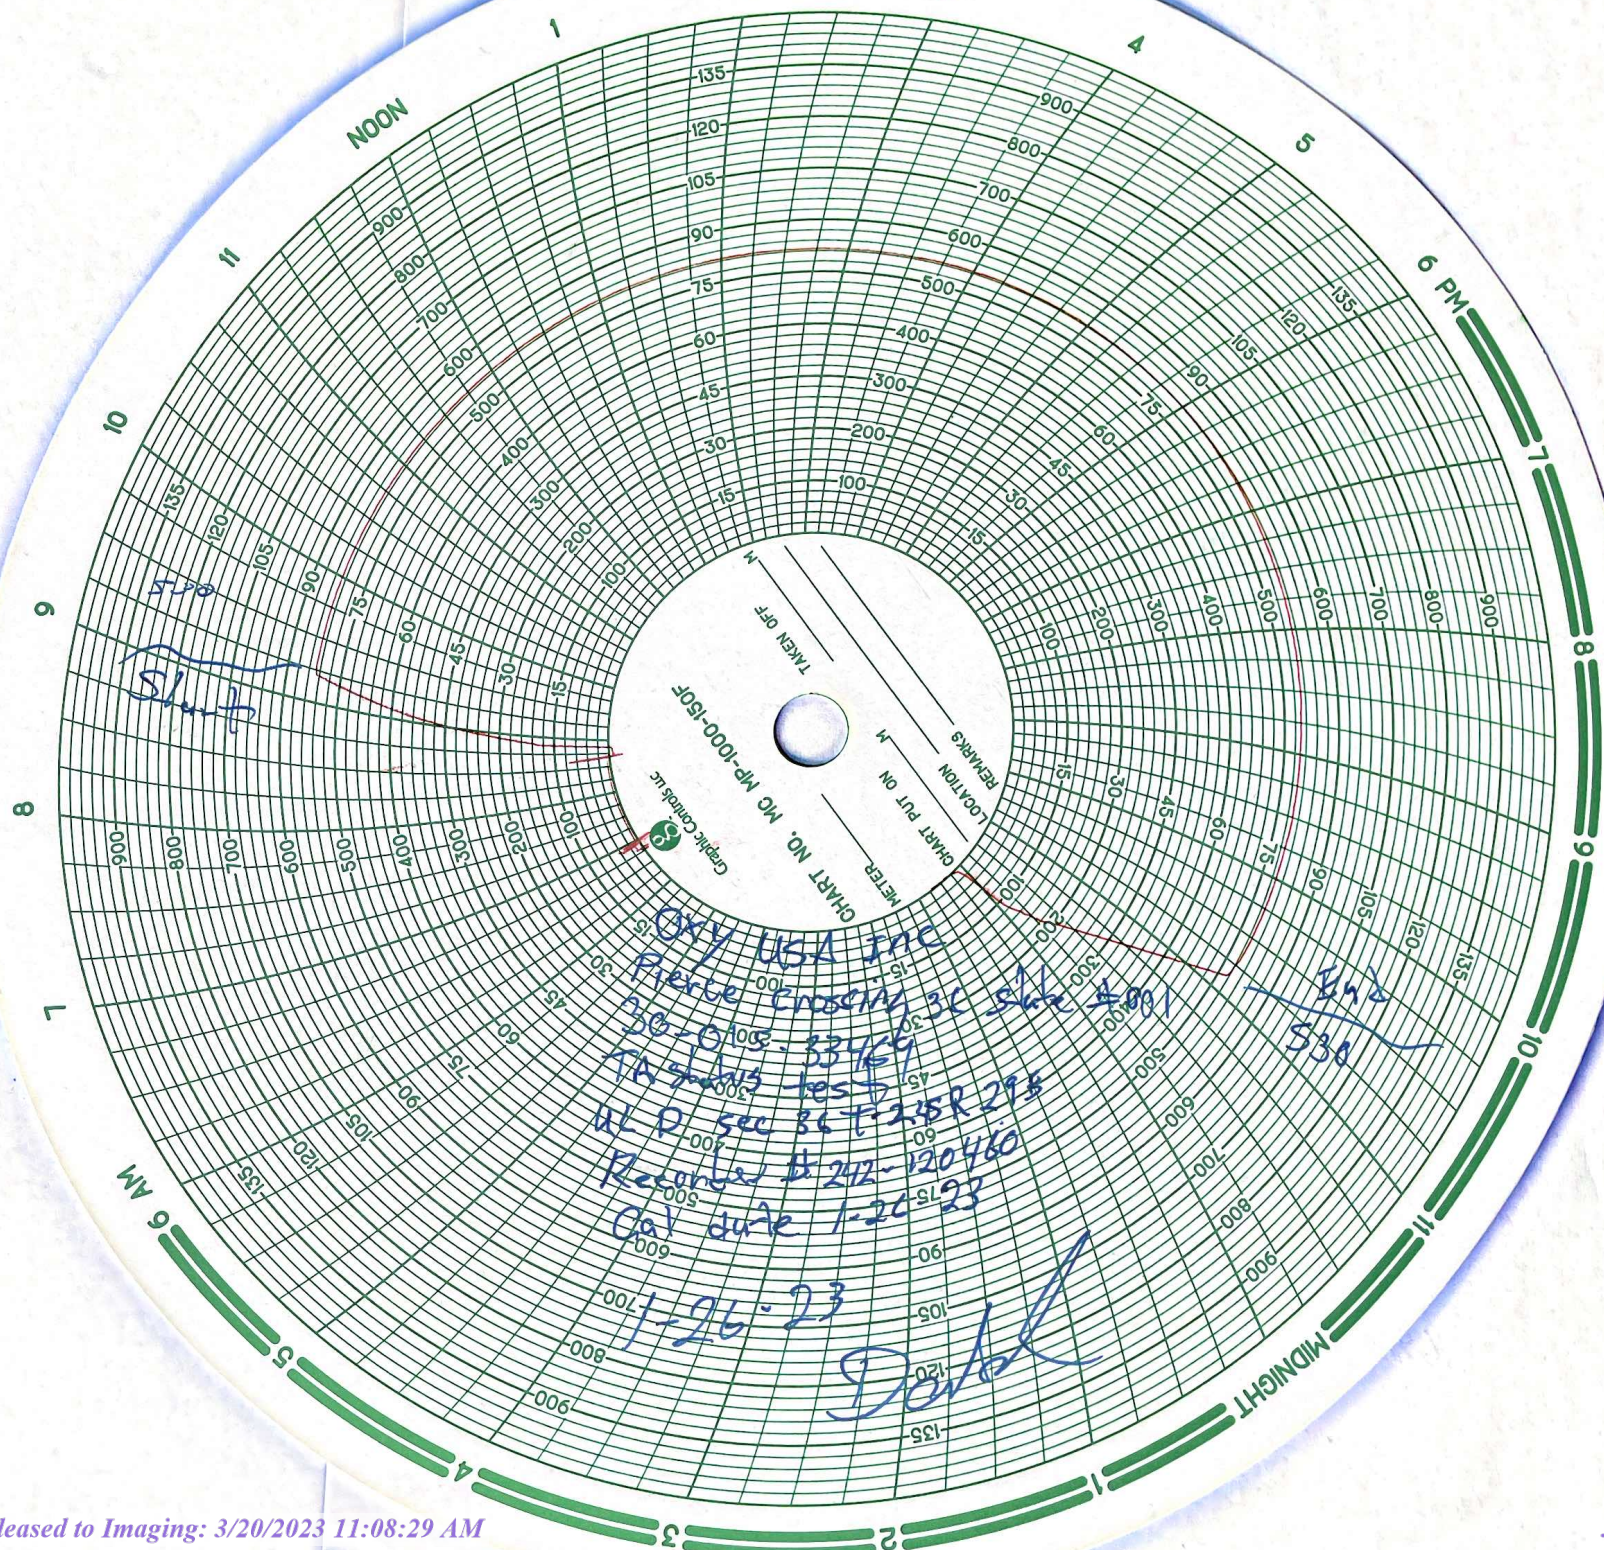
NOON
1
4
5
6 PM
7
8
9
10
11
MIDNIGHT
1
2
3
4
5
6 AM
7
8
9
10
11

135
120
105
90
75
60
45
30
15

900
800
700
600
500
400
300
200
100

CHART NO. MC MP-1000-150F
Graphic Controls LLC
METER
CHART PUT ON
M
LOCATION
REMARKS
TAKEN OFF
M

5:30
Start

End
5:30

OXY USA INC
Pierce Crossing 3C State #001
30-015-33469
TA status test
UL P sec 36 T-23S R-29E
Recorder # 242-120460
Cal date 1-26-23

1-26-23
David

leased to Imaging: 3/20/2023 11:08:29 AM